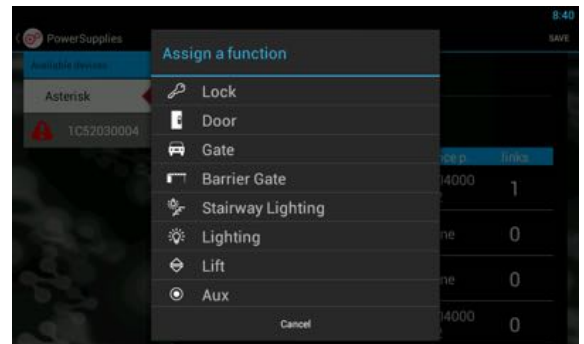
8:40

PowerSupplies

SAVE

Available devices

Asterisk

1C52030004

Assign a function

Lock

Door

Gate

Barrier Gate

Stairway Lighting

Lighting

Lift

Aux

Cancel

ce p.

links

04000

1

ne

0

ne

0

04000

0